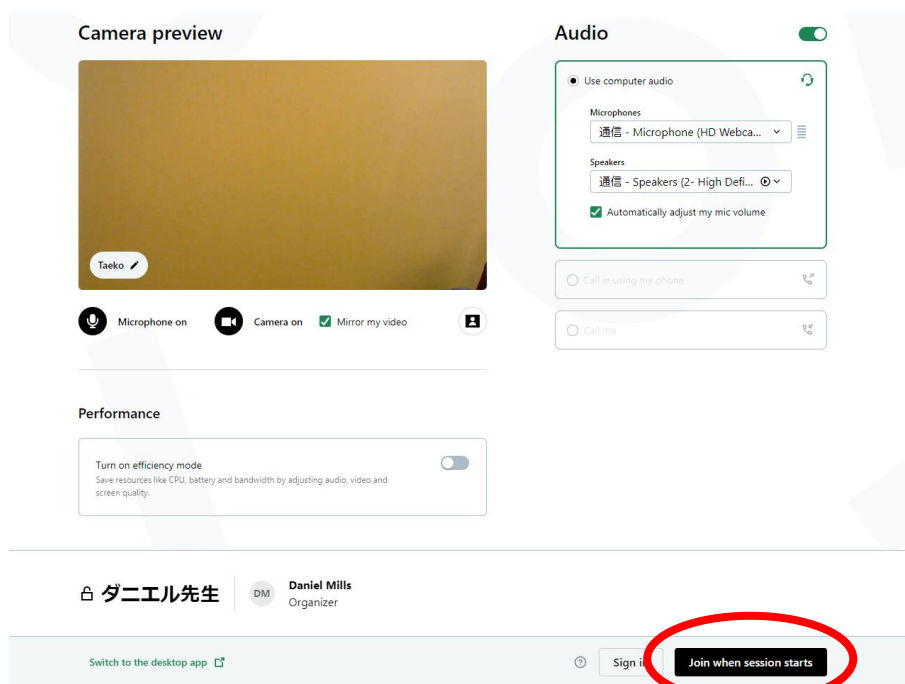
Camera preview

Taeko

Microphone on

Camera on

Mirror my video

Performance

Turn on efficiency mode
Save resources like CPU, battery and bandwidth by adjusting audio, video and screen quality.

Audio

Use computer audio

Microphones
通信 - Microphone (HD Webca...

Speakers
通信 - Speakers (2- High Defi...

Automatically adjust my mic volume

Call in using my phone

Call me

ダニエル先生

DM

Daniel Mills
Organizer

Switch to the desktop app

Sign i

Join when session starts